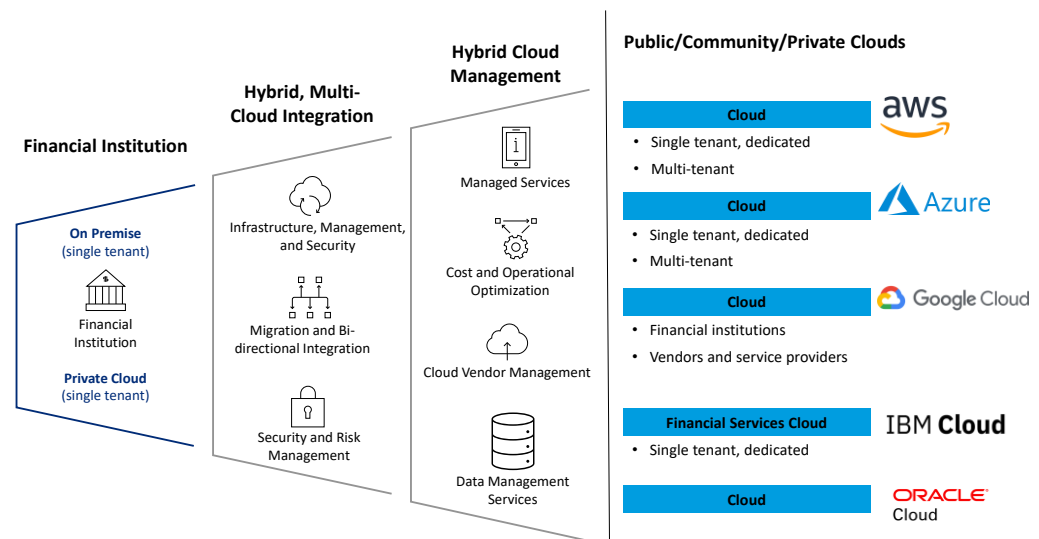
Financial Institution

On Premise
(single tenant)

Financial Institution

Private Cloud
(single tenant)

Hybrid, Multi-Cloud Integration

Infrastructure, Management, and Security

Migration and Bi-directional Integration

Security and Risk Management

Hybrid Cloud Management

Managed Services

Cost and Operational Optimization

Cloud Vendor Management

Data Management Services

Public/Community/Private Clouds

Cloud
aws
- Single tenant, dedicated
- Multi-tenant

Cloud
Azure
- Single tenant, dedicated
- Multi-tenant

Cloud
Google Cloud
- Financial institutions
- Vendors and service providers

Financial Services Cloud
IBM Cloud
- Single tenant, dedicated

Cloud
ORACLE
Cloud